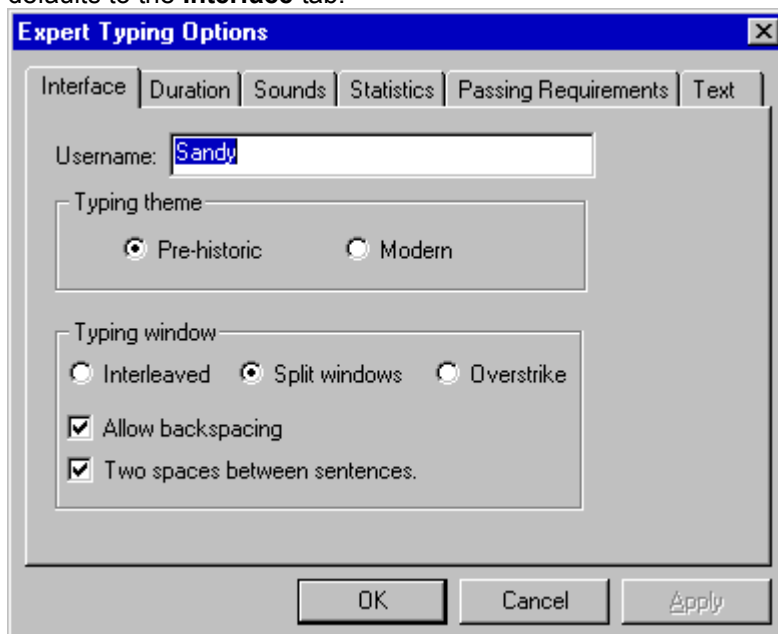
defaults to the **Interface** tab.

Expert Typing Options

Interface | Duration | Sounds | Statistics | Passing Requirements | Text

Username: Sandy

Typing theme

Pre-historic

Modern

Typing window

Interleaved

Split windows

Overstrike

Allow backspacing

Two spaces between sentences.

OK

Cancel

Apply